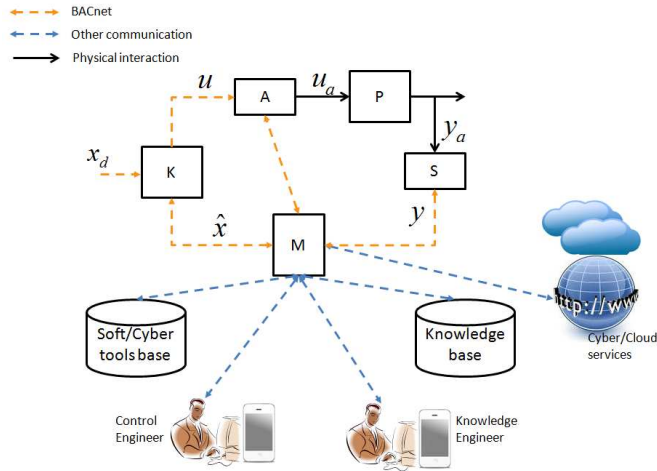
BACnet
Other communication
Physical interaction

$u$
A
$u_a$
P
$x_d$
K
$y_a$
S
$\hat{x}$
M
$y$

Soft/Cyber tools base
Knowledge base
http://www
Cyber/Cloud services

Control Engineer
Knowledge Engineer